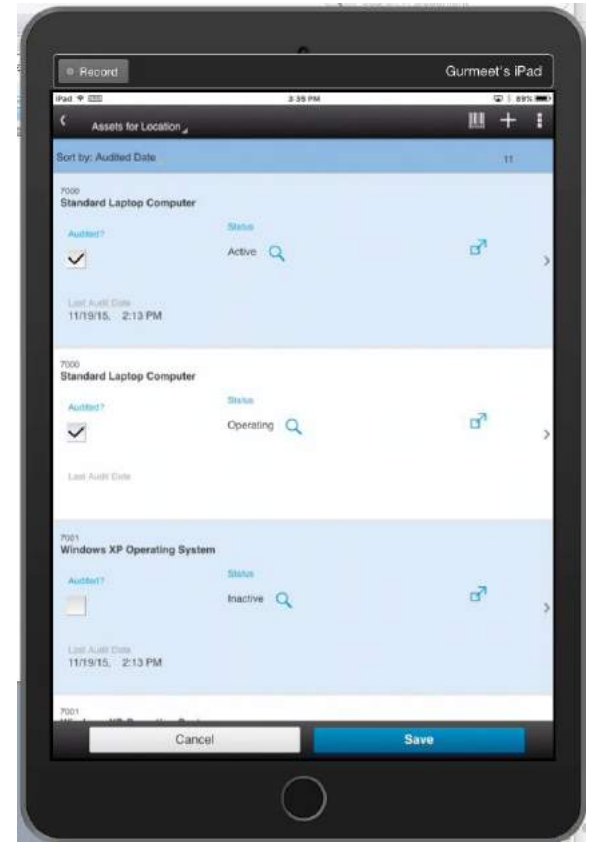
Record

Gurmeet's iPad

iPad

3:35 PM

89%

Assets for Location

Sort by: Audited Date

11

7000
Standard Laptop Computer

Audited?

Status
Active

Last Audit Date
11/19/15, 2:13 PM

7000
Standard Laptop Computer

Audited?

Status
Operating

Last Audit Date

7001
Windows XP Operating System

Audited?

Status
Inactive

Last Audit Date
11/19/15, 2:13 PM

7001
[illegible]

Cancel

Save